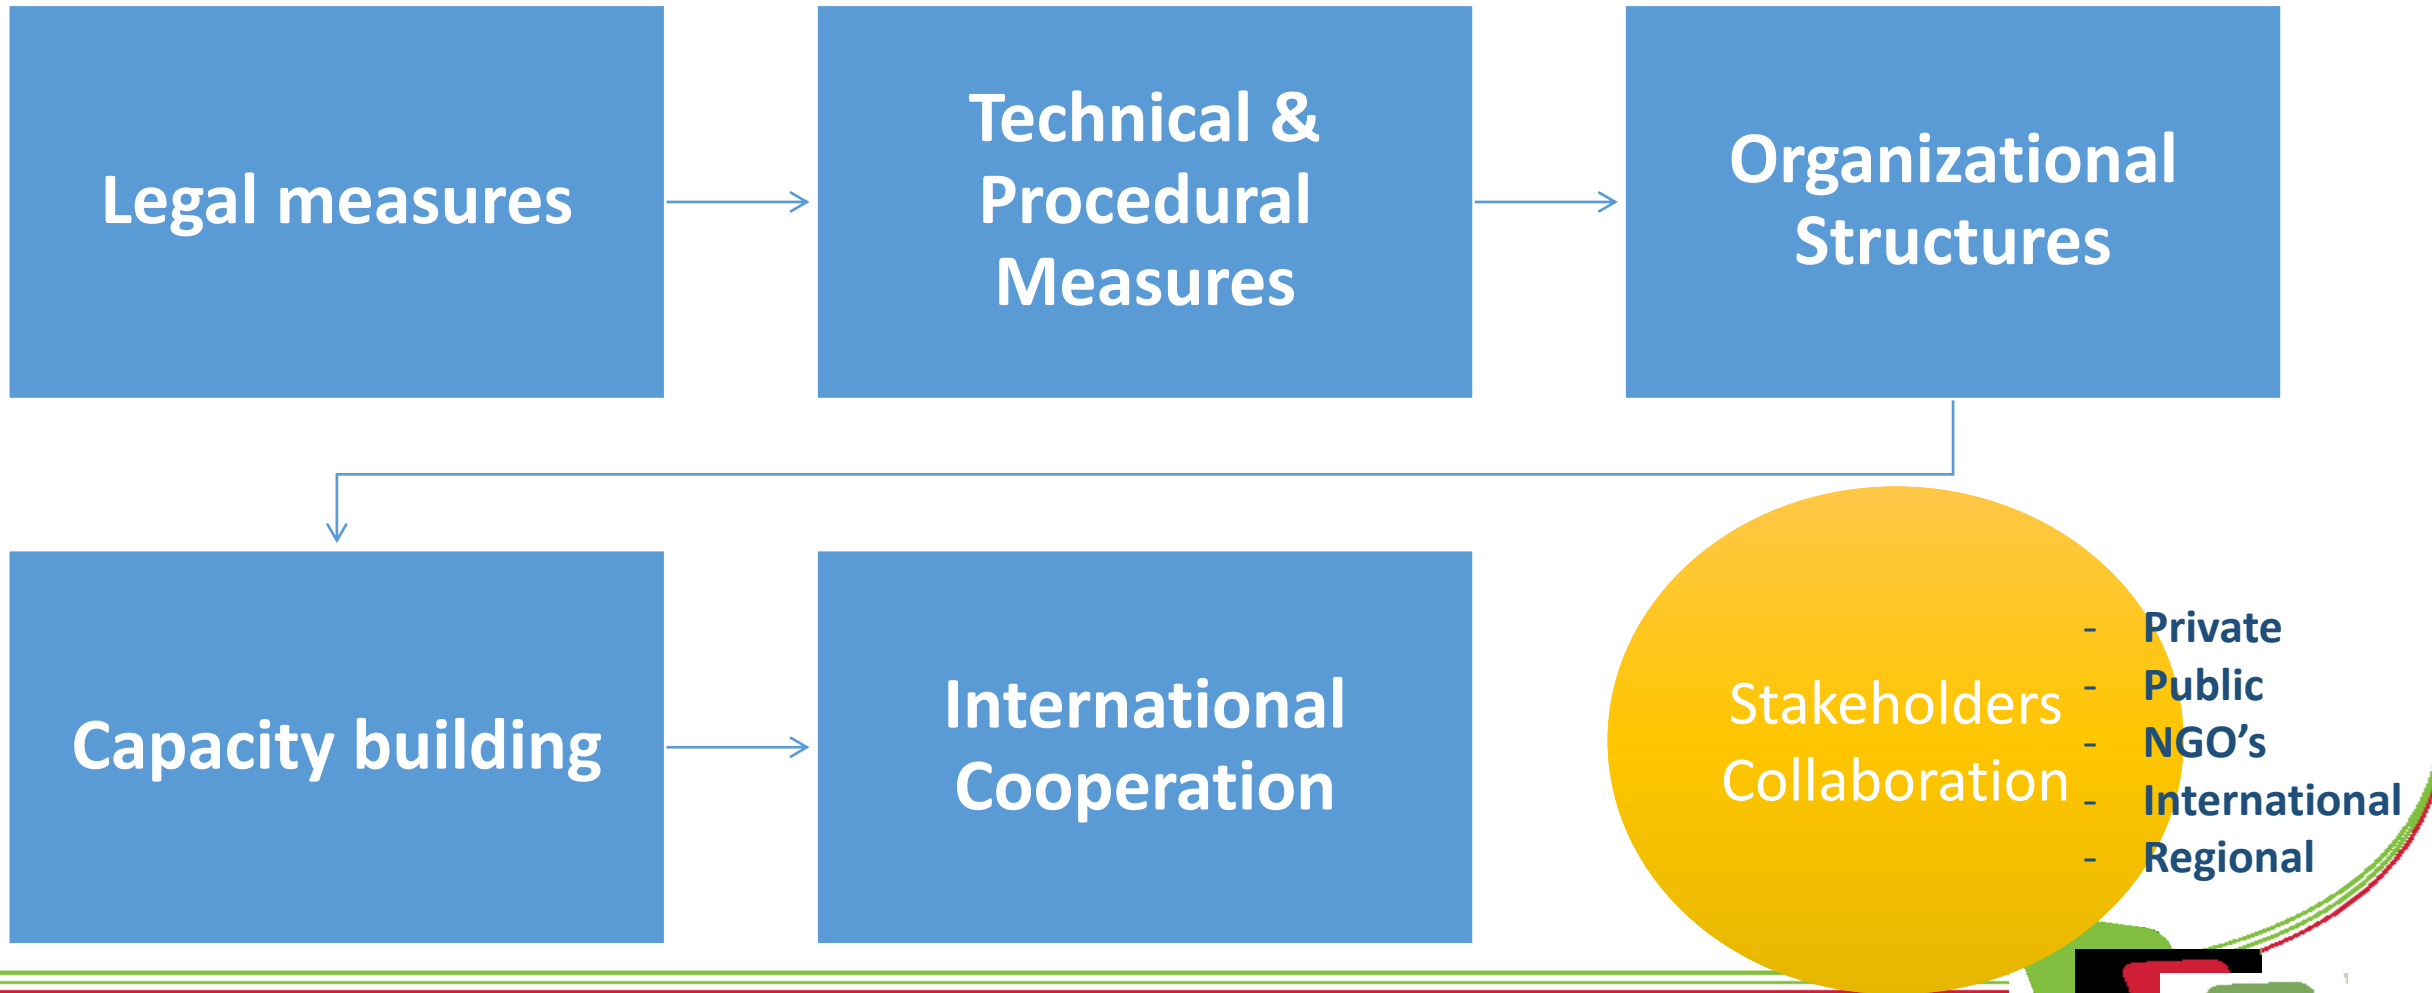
Legal measures

Technical & Procedural Measures

Organizational Structures

Capacity building

International Cooperation

Stakeholders Collaboration

- Private
- Public
- NGO’s
- International
- Regional